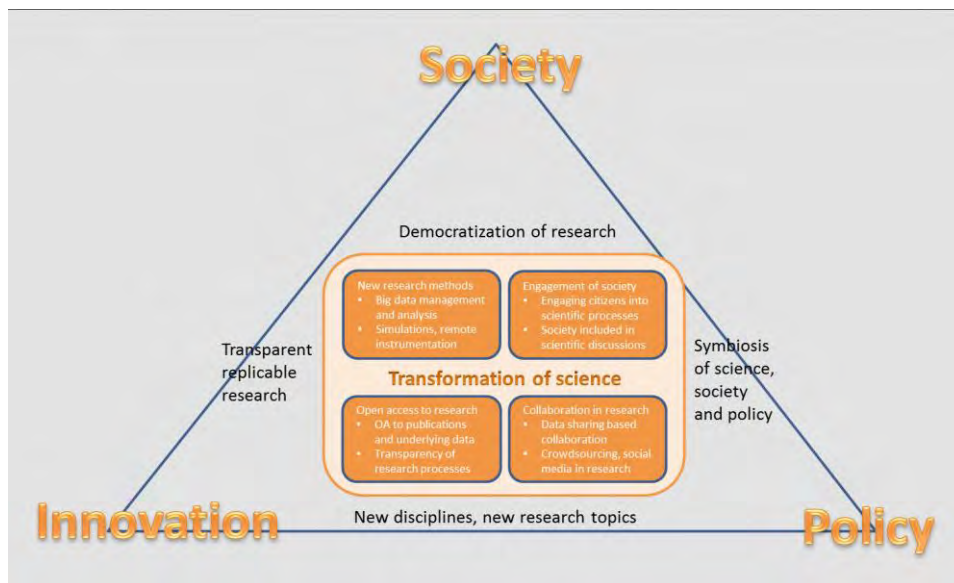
Society

Democratization of research

New research methods
• Big data management and analysis
• Simulations, remote instrumentation

Engagement of society
• Engaging citizens into scientific processes
• Society included in scientific discussions

Transparent replicable research

Transformation of science

Symbiosis of science, society and policy

Open access to research
• OA to publications and underlying data
• Transparency of research processes

Collaboration in research
• Data sharing based collaboration
• Crowdsourcing, social media in research

Innovation

New disciplines, new research topics

Policy